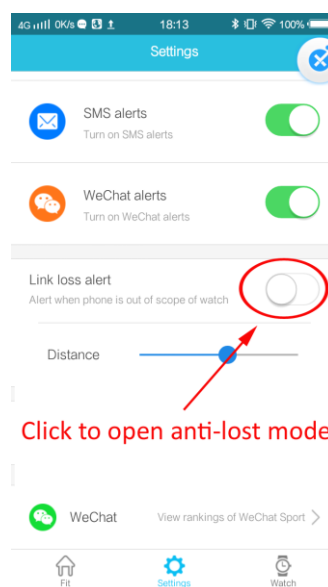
4G 0K/s 18:13 100%

Settings

SMS alerts
Turn on SMS alerts

WeChat alerts
Turn on WeChat alerts

Link loss alert
Alert when phone is out of scope of watch

Distance

Click to open anti-lost mode

WeChat
View rankings of WeChat Sport

Fit
Settings
Watch